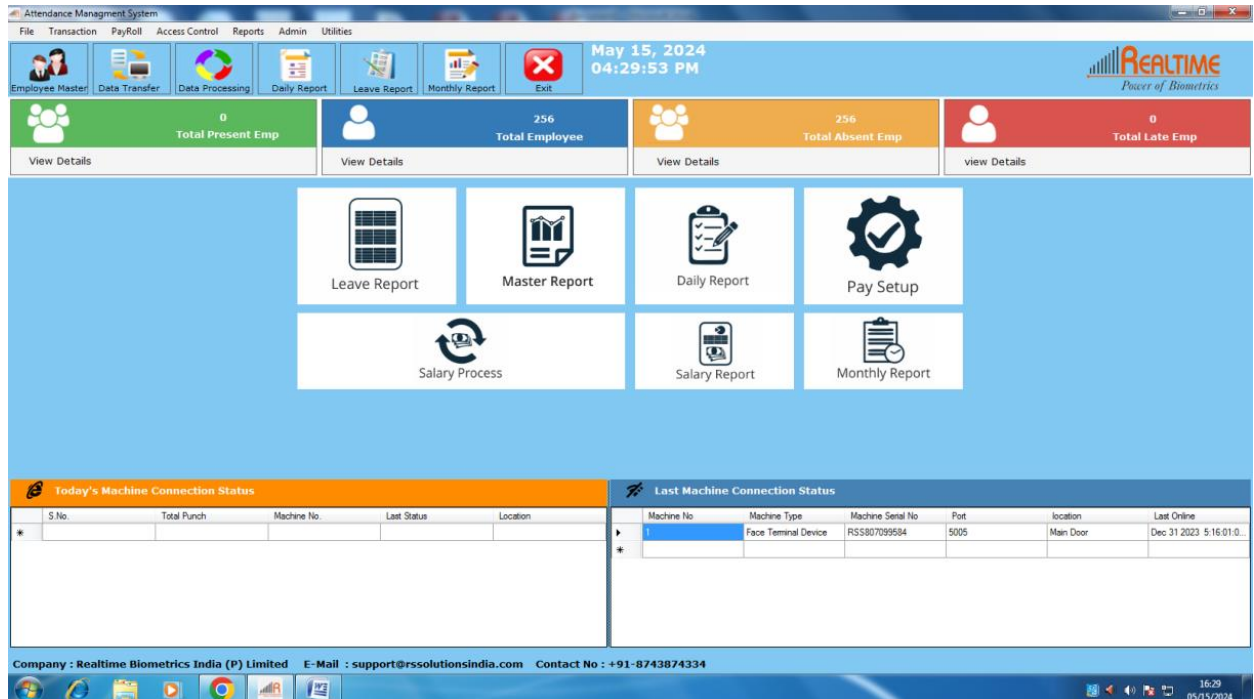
Attendance Managment System

File Transaction PayRoll Access Control Reports Admin Utilities

Employee Master | Data Transfer | Data Processing | Daily Report | Leave Report | Monthly Report | Exit

May 15, 2024
04:29:53 PM

REALTIME
Power of Biometrics

0
Total Present Emp
View Details

256
Total Employee
View Details

256
Total Absent Emp
View Details

0
Total Late Emp
view Details

Leave Report

Master Report

Daily Report

Pay Setup

Salary Process

Salary Report

Monthly Report

Today's Machine Connection Status

| S.No. | Total Punch | Machine No. | Last Status | Location |
|---|---|---|---|---|
| | | | | |

Last Machine Connection Status

| Machine No | Machine Type | Machine Serial No | Port | location | Last Online |
|---|---|---|---|---|---|
| 1 | Face Terminal Device | RSS807099584 | 5005 | Main Door | Dec 31 2023 5:16:01:0... |
| | | | | | |

Company : Realtime Biometrics India (P) Limited E-Mail : support@rssolutionsindia.com Contact No : +91-8743874334

16:29
05/15/2024